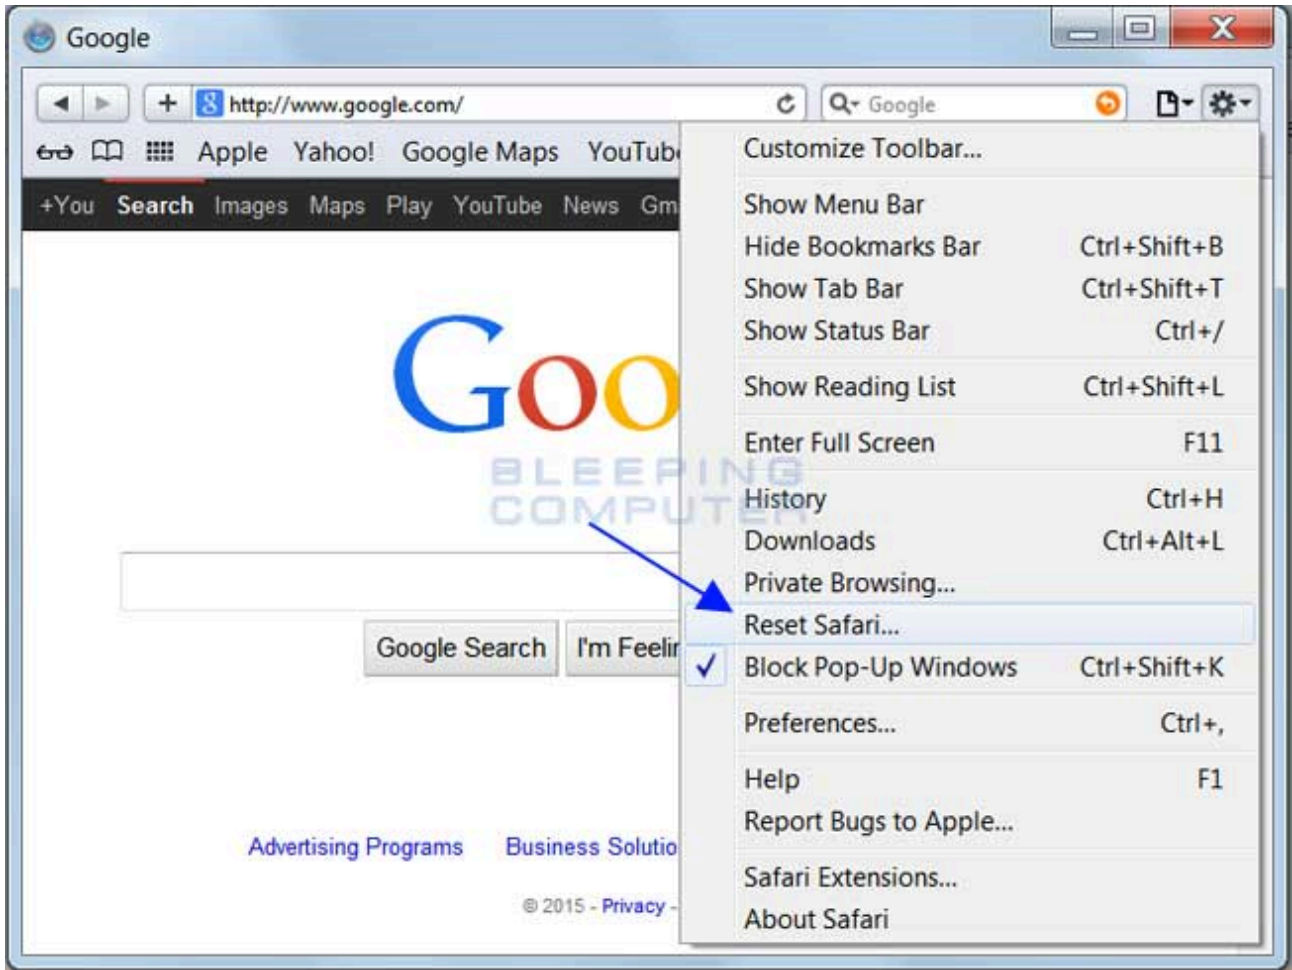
Google

http://www.google.com/

Google

Apple Yahoo! Google Maps YouTub

+You Search Images Maps Play YouTube News Gm

Goo

BLEEPING COMPUTER

Google Search I'm Feelir

Advertising Programs Business Solutio

© 2015 - Privacy -

Customize Toolbar...

Show Menu Bar
Hide Bookmarks Bar Ctrl+Shift+B
Show Tab Bar Ctrl+Shift+T
Show Status Bar Ctrl+/

Show Reading List Ctrl+Shift+L

Enter Full Screen F11

History Ctrl+H
Downloads Ctrl+Alt+L
Private Browsing...
Reset Safari...
✓ Block Pop-Up Windows Ctrl+Shift+K

Preferences... Ctrl+,

Help F1
Report Bugs to Apple...

Safari Extensions...
About Safari